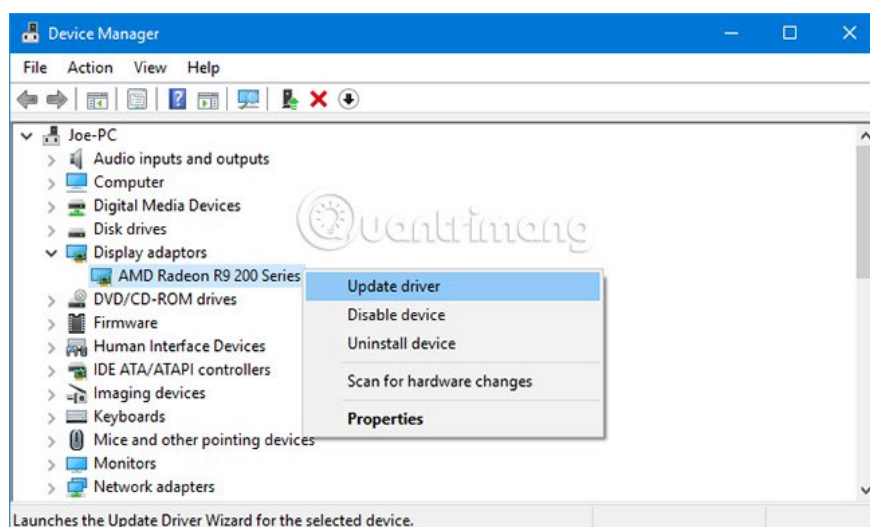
Device Manager

File Action View Help

Joe-PC
Audio inputs and outputs
Computer
Digital Media Devices
Disk drives
Display adaptors
AMD Radeon R9 200 Series
DVD/CD-ROM drives
Firmware
Human Interface Devices
IDE ATA/ATAPI controllers
Imaging devices
Keyboards
Mice and other pointing devices
Monitors
Network adapters

Update driver
Disable device
Uninstall device
Scan for hardware changes
Properties

Quantrimang

Launches the Update Driver Wizard for the selected device.